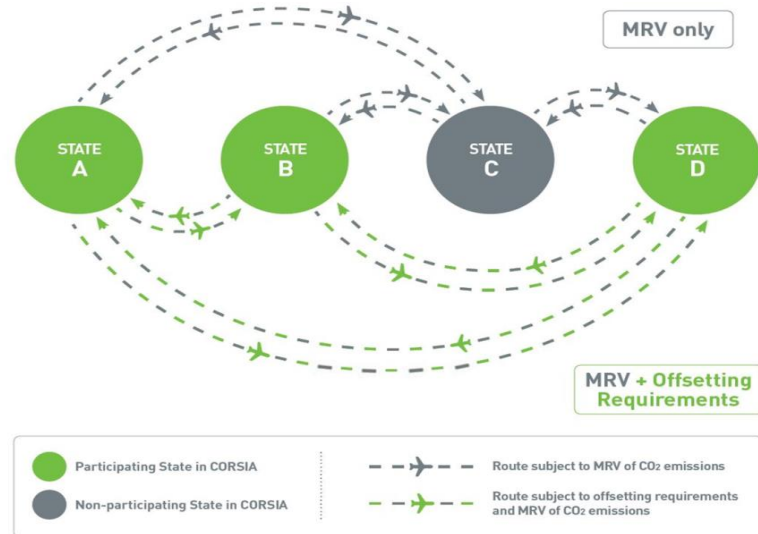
MRV only

STATE
A

STATE
B

STATE
C

STATE
D

MRV + Offsetting Requirements

Participating State in CORSIA

Non-participating State in CORSIA

Route subject to MRV of $CO_2$ emissions

Route subject to offsetting requirements and MRV of $CO_2$ emissions